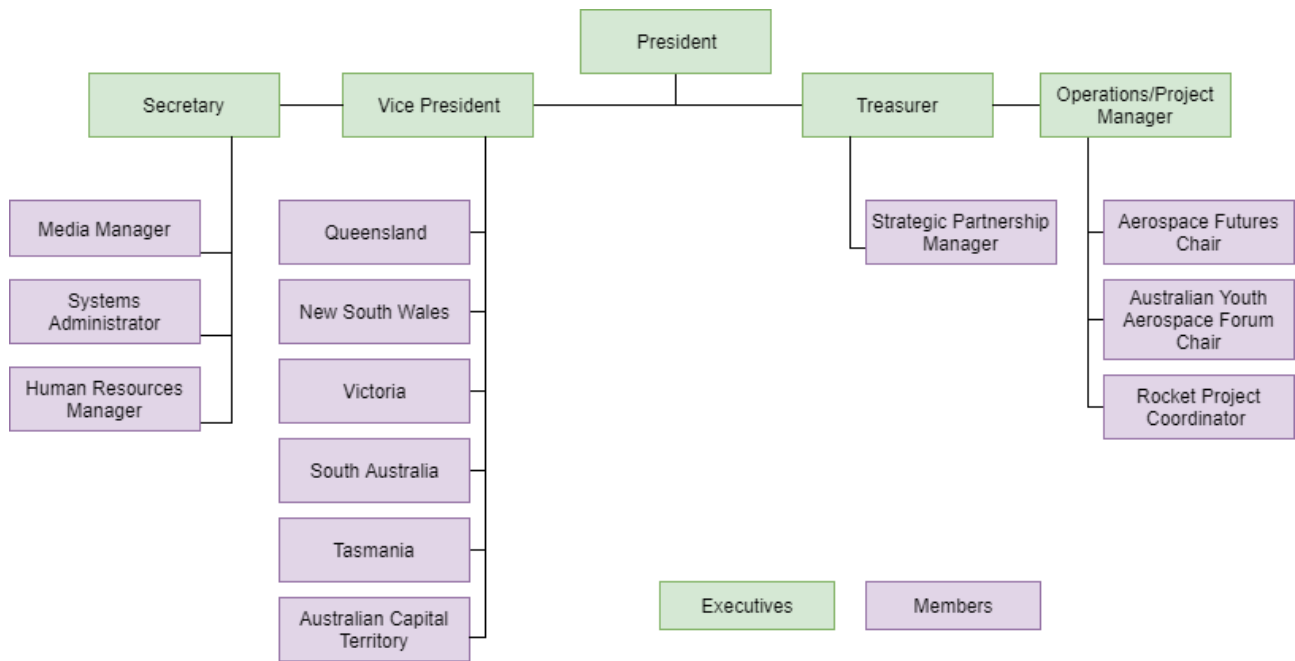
President

Secretary

Vice President

Treasurer

Operations/Project Manager

Media Manager

Systems Administrator

Human Resources Manager

Queensland

New South Wales

Victoria

South Australia

Tasmania

Australian Capital Territory

Strategic Partnership Manager

Aerospace Futures Chair

Australian Youth Aerospace Forum Chair

Rocket Project Coordinator

Executives

Members